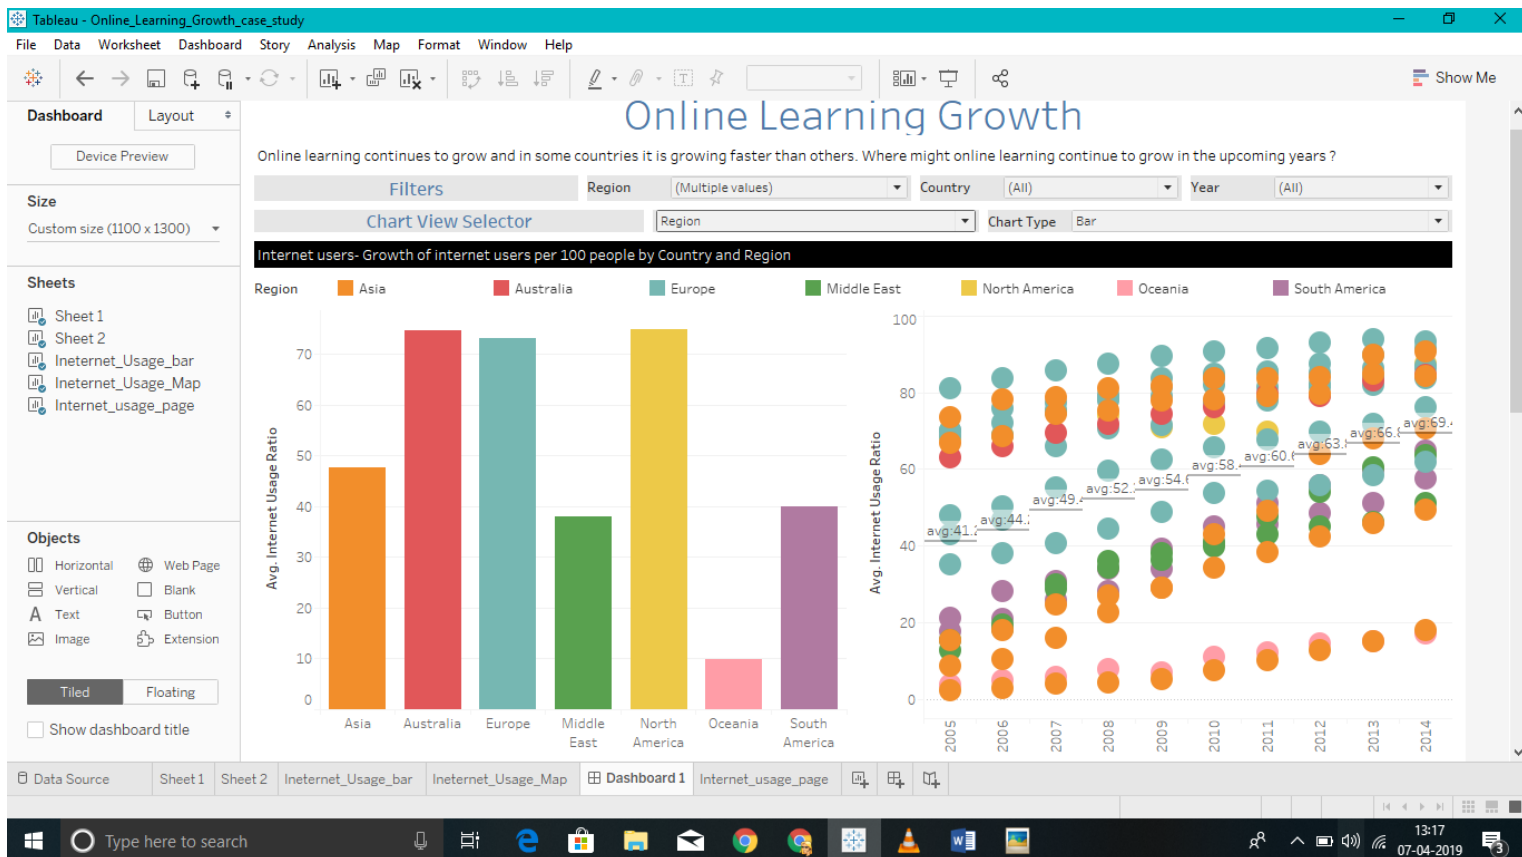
Tableau - Online_Learning_Growth_case_study

File Data Worksheet Dashboard Story Analysis Map Format Window Help

Show Me

Dashboard Layout

Device Preview

Size
Custom size (1100 x 1300)

Sheets
Sheet 1
Sheet 2
Ineternet_Usage_bar
Ineternet_Usage_Map
Internet_usage_page

Objects
Horizontal Web Page
Vertical Blank
Text Button
Image Extension

Tiled Floating

Show dashboard title

Online Learning Growth

Online learning continues to grow and in some countries it is growing faster than others. Where might online learning continue to grow in the upcoming years ?

Filters Region (Multiple values) Country (All) Year (All)

Chart View Selector Region Chart Type Bar

Internet users- Growth of internet users per 100 people by Country and Region

Region Asia Australia Europe Middle East North America Oceania South America

Avg. Internet Usage Ratio

70
60
50
40
30
20
10
0

Asia Australia Europe Middle East North America Oceania South America

Avg. Internet Usage Ratio

100
80
60
40
20
0

avg:41.
avg:44.
avg:49.
avg:52.
avg:54.
avg:58.
avg:60.
avg:63.
avg:66.
avg:69.

2005 2006 2007 2008 2009 2010 2011 2012 2013 2014

Data Source Sheet 1 Sheet 2 Ineternet_Usage_bar Ineternet_Usage_Map Dashboard 1 Internet_usage_page

Type here to search

13:17
07-04-2019